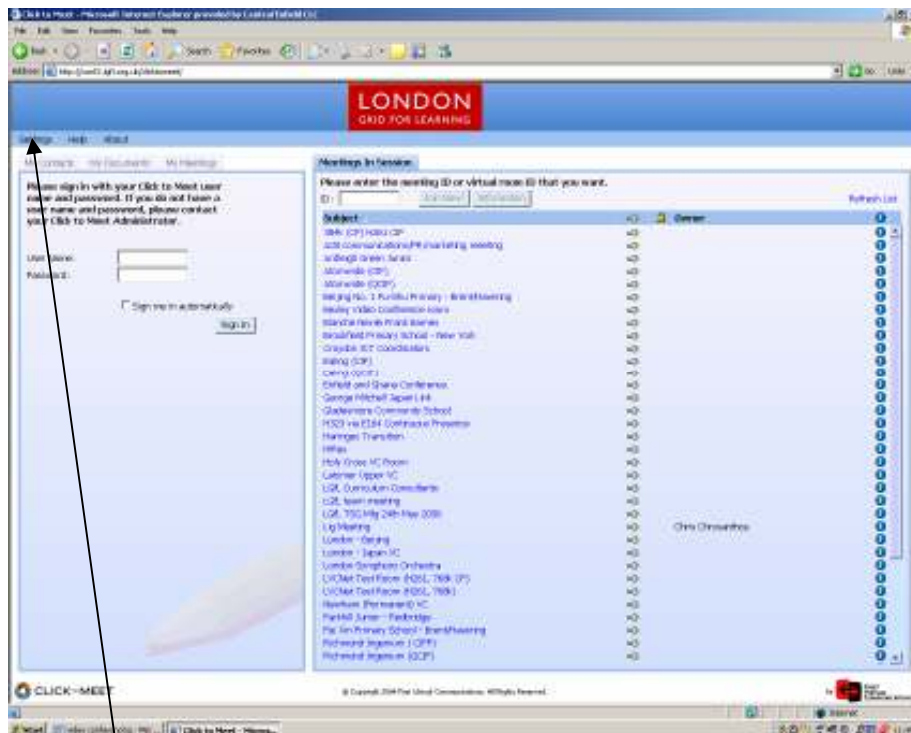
Click to Meet - Microsoft Internet Explorer provided by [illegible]

File Edit View Favorites Tools Help

Back Search Favorites

Address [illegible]

Go Links

LONDON
GRID FOR LEARNING

Settings Help About

My Contacts My Documents My Meetings

Please sign in with your Click to Meet user name and password. If you do not have a user name and password, please contact your Click to Meet Administrator.

User Name:
Password:

Sign me in automatically

Sign In

Meetings in Session

Please enter the meeting ID or virtual room ID that you want.

ID: Join Now! Information

Refresh List

| Subject | | | Owner | |
|---|---|---|---|---|
| 3M4 (CP) Kobo CP | | | | |
| ADS communications/PR/marketing meeting | | | | |
| Ardleigh Green Juniors | | | | |
| Attenville (CP) | | | | |
| Attenville (CCP) | | | | |
| Beijing No. 1 Fu Xiu Primary - Brainstorming | | | | |
| Bexley Video Conference rooms | | | | |
| Blanche Nevile Front Rooms | | | | |
| Brookfield Primary School - New York | | | | |
| Croydon ICT Coordinators | | | | |
| Ealing (CP) | | | | |
| Ealing (CCP) | | | | |
| Enfield and Ghana Conference | | | | |
| George Mitchell Japan Link | | | | |
| Gladesmore Community School | | | | |
| H323 via E164 Continuous Presence | | | | |
| Haringey Transition | | | | |
| Hillfax | | | | |
| Holy Cross VC Room | | | | |
| Latymer Upper VC | | | | |
| LGfL Curriculum Consultants | | | | |
| LGfL team meeting | | | | |
| LGfL TSG Mtg 24th May 2006 | | | | |
| LIG Meeting | | | Chris Chrysanthou | |
| London - Beijing | | | | |
| London - Japan VC | | | | |
| London Symphony Orchestra | | | | |
| LVCNet Test Room (H261, 768k CP) | | | | |
| LVCNet Test Room (H261, 768k) | | | | |
| Newham (Permanent) VC | | | | |
| Parkhill Junior - Redbridge | | | | |
| Pat Jim Primary School - Brainstorming | | | | |
| Richmond Japanese (CP) | | | | |
| Richmond Japanese (CCP) | | | | |

CLICK-MEET

© Copyright 2004 First Virtual Communications. All Rights Reserved.

Internet

Start | Click to Meet - Micros...